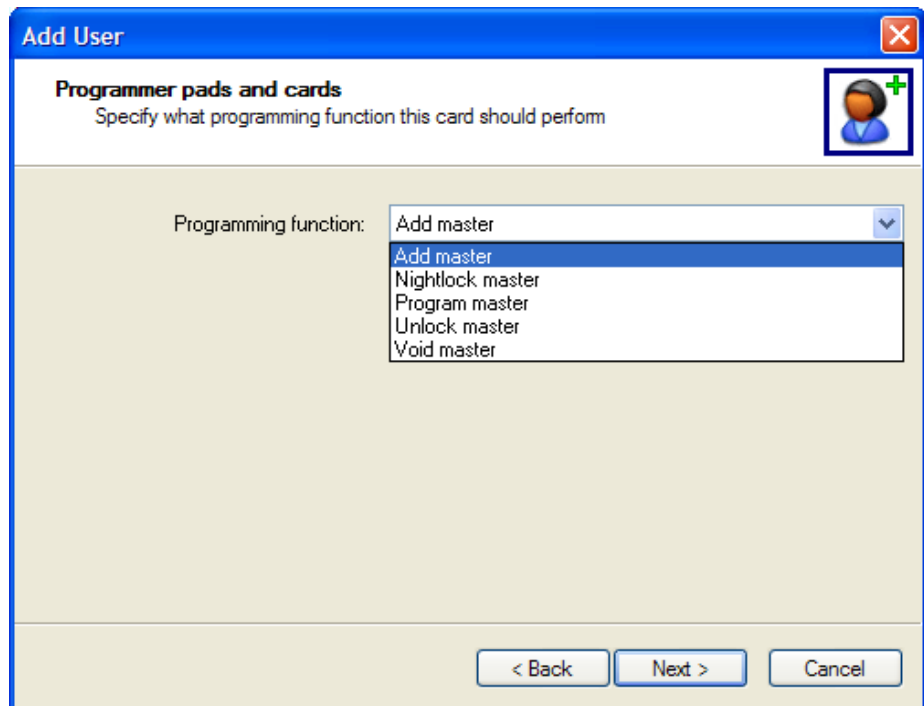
Add User

Programmer pads and cards
Specify what programming function this card should perform

Programming function: Add master

Add master
Nightlock master
Program master
Unlock master
Void master

< Back Next > Cancel